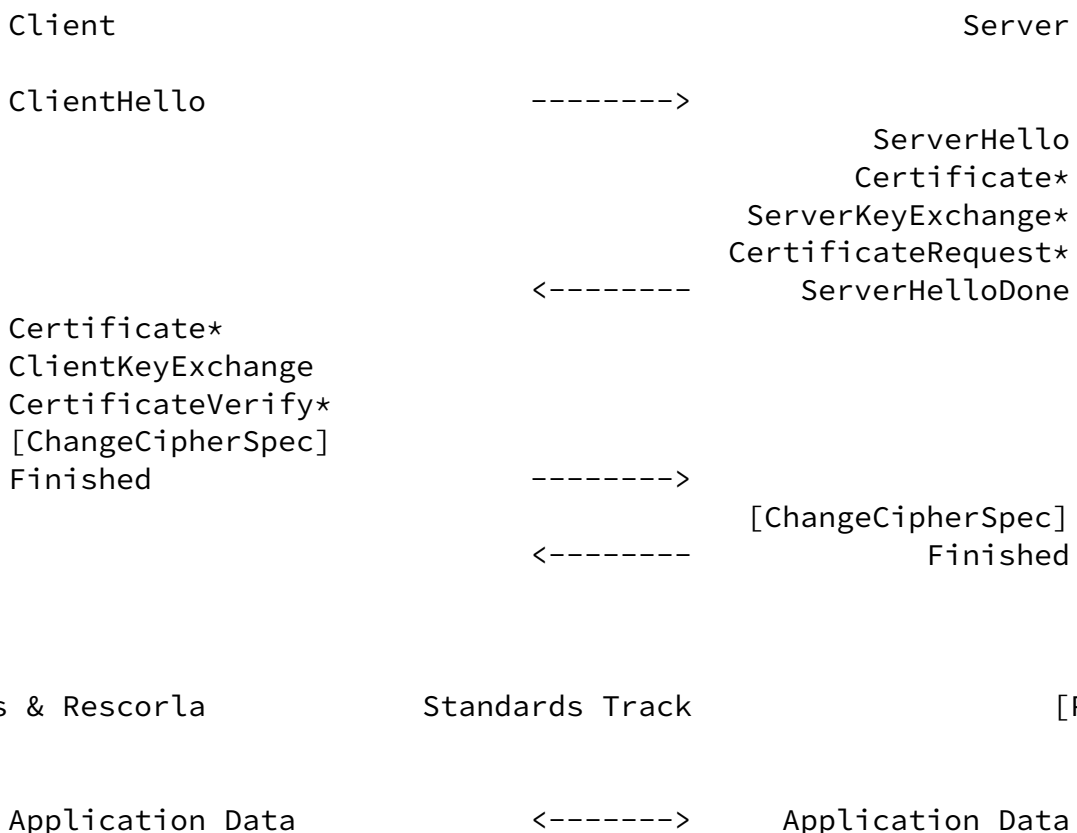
Client                                               Server

ClientHello                  -------->
                                                ServerHello
                                               Certificate*
                                         ServerKeyExchange*
                                        CertificateRequest*
                             <--------      ServerHelloDone
Certificate*
ClientKeyExchange
CertificateVerify*
[ChangeCipherSpec]
Finished                     -------->
                                         [ChangeCipherSpec]
                             <--------             Finished

s & Rescorla            Standards Track                    [

Application Data             <------->     Application Data